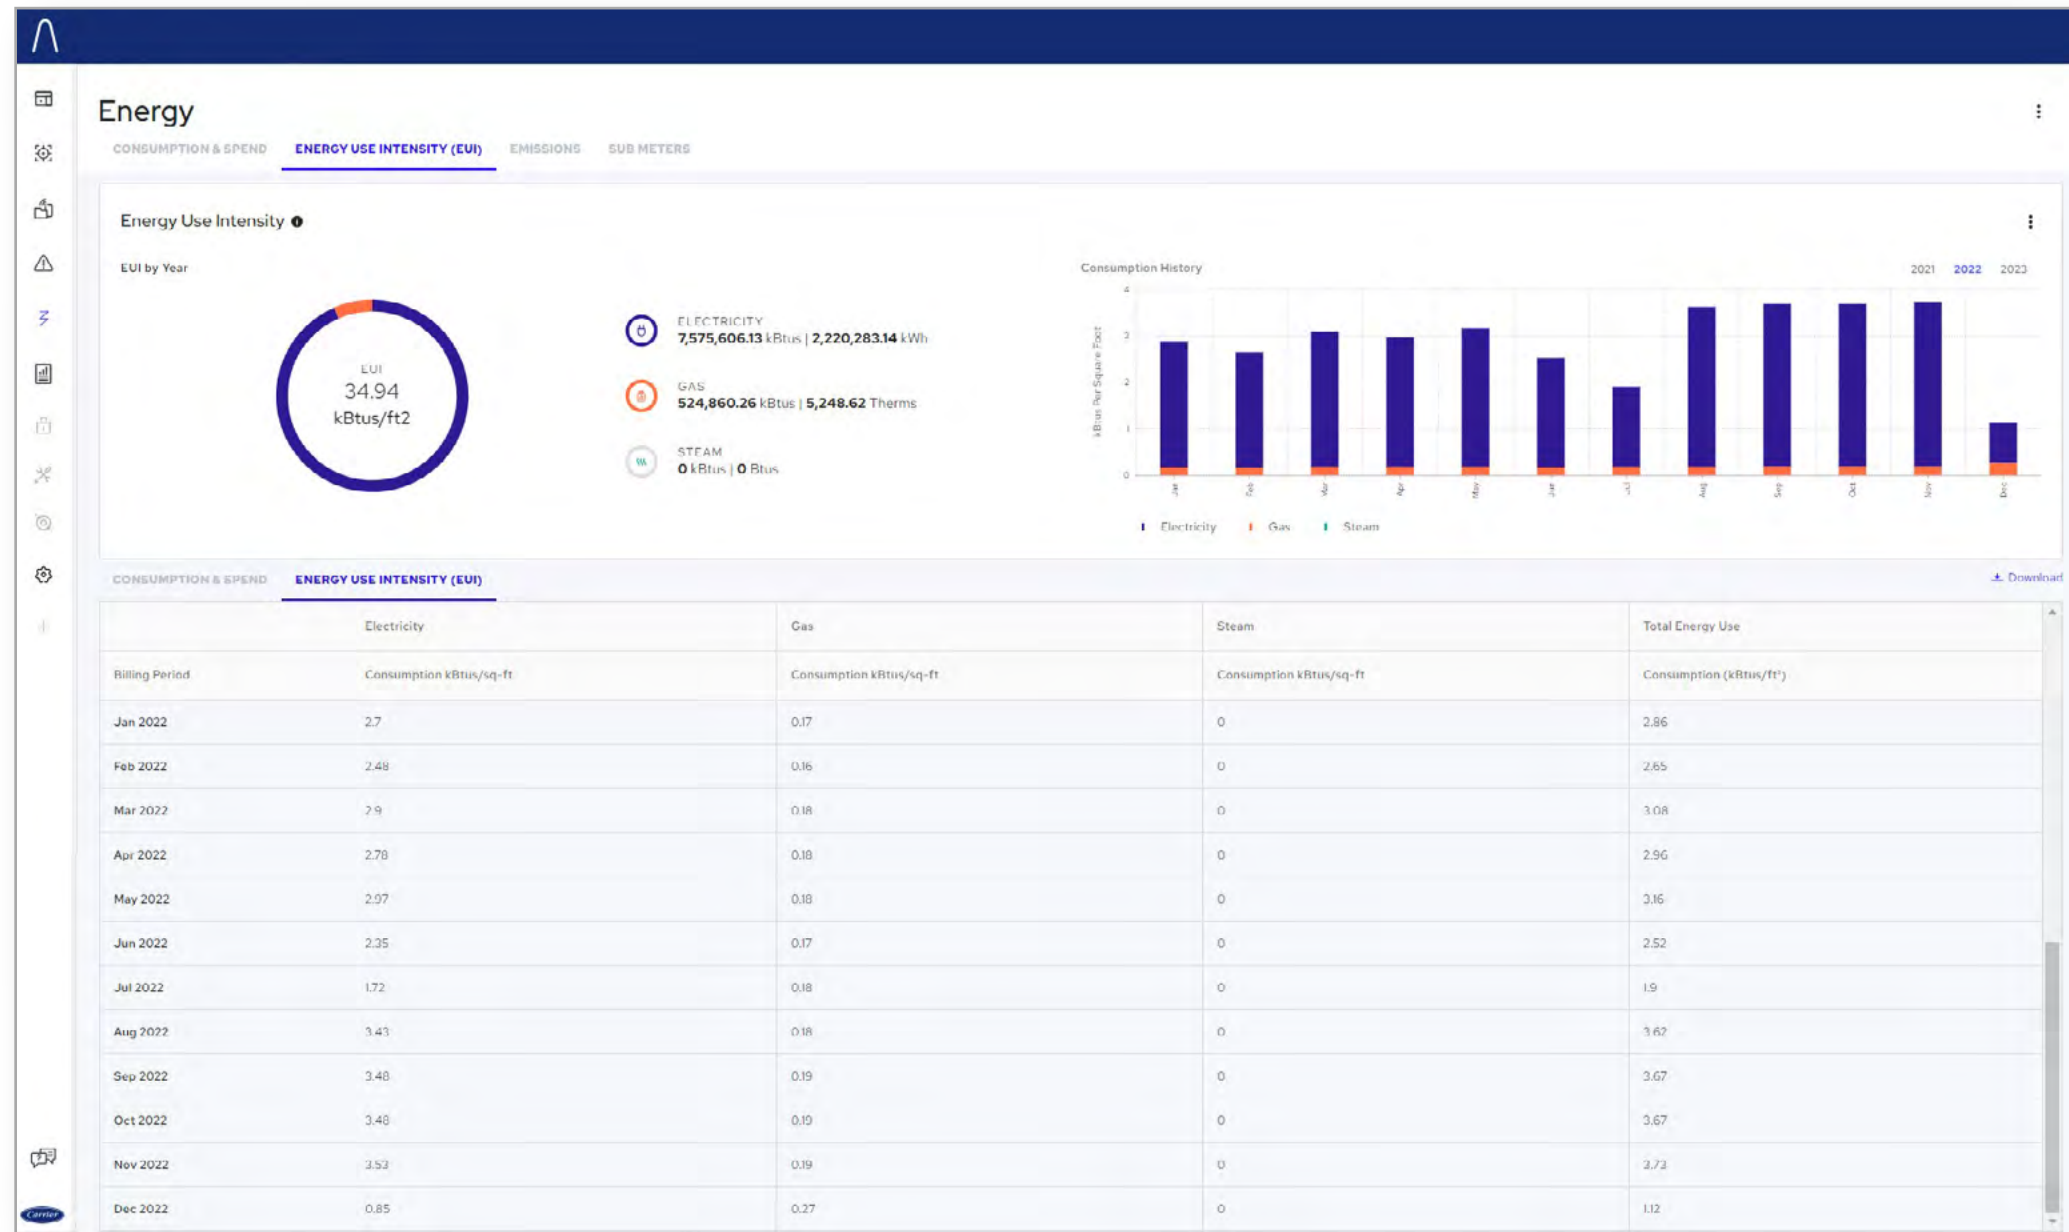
Energy

CONSUMPTION & SPEND ENERGY USE INTENSITY (EUI) EMISSIONS SUB METERS

Energy Use Intensity

EUI by Year

EUI
34.94
kBtus/ft2

ELECTRICITY
7,575,606.13 kBtus | 2,220,283.14 kWh

GAS
524,860.26 kBtus | 5,248.62 Therms

STEAM
0 kBtus | 0 Btus

Consumption History

2021 2022 2023

kBtus Per Square Foot

4
3
2
1
0

Jan Feb Mar Apr May Jun Jul Aug Sep Oct Nov Dec

Electricity Gas Steam

CONSUMPTION & SPEND ENERGY USE INTENSITY (EUI)

Download

| | Electricity | Gas | Steam | Total Energy Use |
|---|---|---|---|---|
| Billing Period | Consumption kBtus/sq-ft | Consumption kBtus/sq-ft | Consumption kBtus/sq-ft | Consumption (kBtus/ft²) |
| Jan 2022 | 2.7 | 0.17 | 0 | 2.86 |
| Feb 2022 | 2.48 | 0.16 | 0 | 2.65 |
| Mar 2022 | 2.9 | 0.18 | 0 | 3.08 |
| Apr 2022 | 2.78 | 0.18 | 0 | 2.96 |
| May 2022 | 2.97 | 0.18 | 0 | 3.16 |
| Jun 2022 | 2.35 | 0.17 | 0 | 2.52 |
| Jul 2022 | 1.72 | 0.18 | 0 | 1.9 |
| Aug 2022 | 3.43 | 0.18 | 0 | 3.62 |
| Sep 2022 | 3.48 | 0.19 | 0 | 3.67 |
| Oct 2022 | 3.48 | 0.19 | 0 | 3.67 |
| Nov 2022 | 3.53 | 0.19 | 0 | 3.73 |
| Dec 2022 | 0.85 | 0.27 | 0 | 1.12 |

Carrier